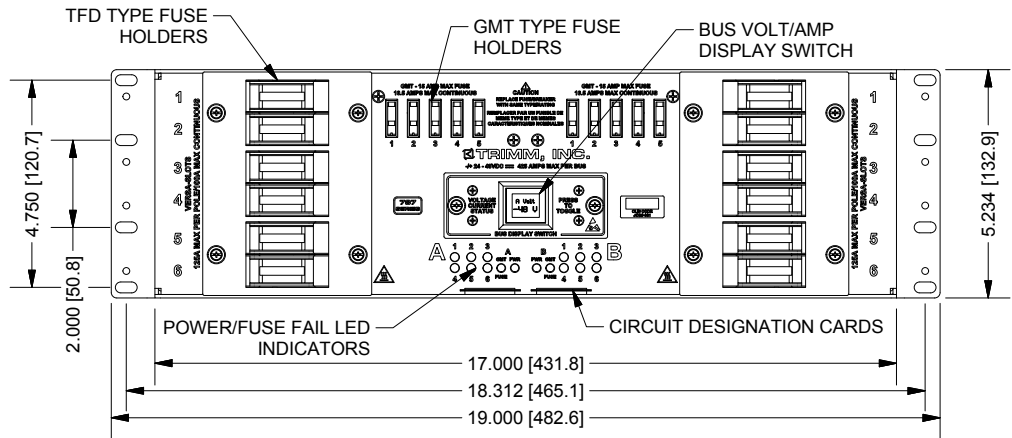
TFD TYPE FUSE HOLDERS

GMT TYPE FUSE HOLDERS

BUS VOLT/AMP DISPLAY SWITCH

GMT - 15 AMP MAX FUSE
10.0 AMPS MAX CONTINUOUS

CAUTION
REPLACE FUSE/BREAKER WITH SAME TYPE/RATING

GMT - 15 AMP MAX FUSE
10.0 AMPS MAX CONTINUOUS

1 2 3 4 5

1 2 3 4 5

TRIMM, INC.

-/+ 24 - 48VDC 400 AMPS MAX PER BUS

1
2
3
4
5
6

VERSA-SLOTS
125A MAX PER POLE/100A MAX CONTINUOUS

1
2
3
4
5
6

VERSA-SLOTS
125A MAX PER POLE/100A MAX CONTINUOUS

797

VOLTAGE CURRENT STATUS

A Volt
-48 V

PRESS TO TOGGLE

BUS DISPLAY SWITCH

A
1 2 3
4 5 6
A
CKT PWR
FUSE

B
PWR CKT
FUSE
1 2 3
4 5 6
B

4.750 [120.7]

2.000 [50.8]

5.234 [132.9]

POWER/FUSE FAIL LED INDICATORS

CIRCUIT DESIGNATION CARDS

17.000 [431.8]

18.312 [465.1]

19.000 [482.6]